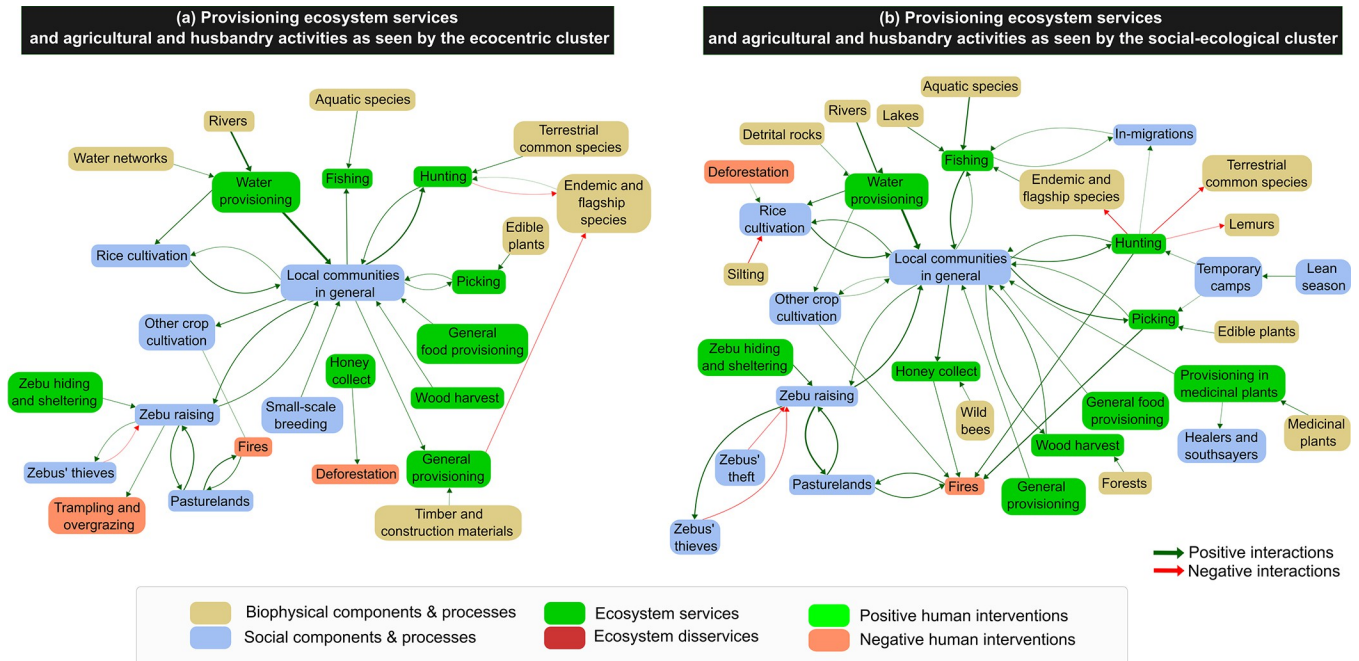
(a) Provisioning ecosystem services and agricultural and husbandry activities as seen by the ecocentric cluster

Aquatic species
Rivers
Water networks
Water provisioning
Fishing
Hunting
Terrestrial common species
Endemic and flagship species
Edible plants
Rice cultivation
Local communities in general
Picking
Other crop cultivation
General food provisioning
Honey collect
Zebu hiding and sheltering
Zebu raising
Small-scale breeding
Wood harvest
Fires
Zebus' thieves
Deforestation
General provisioning
Pasturelands
Trampling and overgrazing
Timber and construction materials

(b) Provisioning ecosystem services and agricultural and husbandry activities as seen by the social-ecological cluster

Aquatic species
Rivers
Lakes
Detrital rocks
In-migrations
Fishing
Deforestation
Water provisioning
Terrestrial common species
Endemic and flagship species
Rice cultivation
Lemurs
Hunting
Local communities in general
Silting
Temporary camps
Lean season
Other crop cultivation
Picking
Edible plants
Zebu hiding and sheltering
Honey collect
Provisioning in medicinal plants
Zebu raising
Wild bees
General food provisioning
Medicinal plants
Healers and southsayers
Zebus' theft
Wood harvest
Pasturelands
Fires
Forests
General provisioning
Zebus' thieves

Positive interactions
Negative interactions

Biophysical components & processes
Social components & processes
Ecosystem services
Ecosystem disservices
Positive human interventions
Negative human interventions